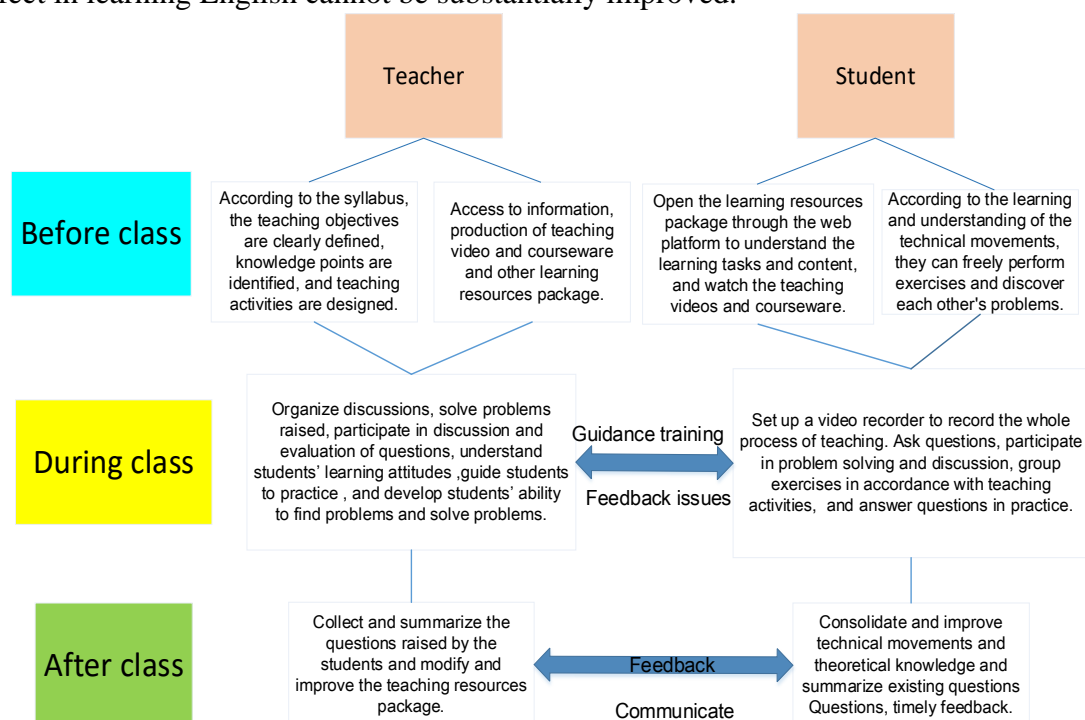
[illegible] in learning English cannot be substantially improved.

Teacher

Student

Before class

According to the syllabus, the teaching objectives are clearly defined, knowledge points are identified, and teaching activities are designed.

Access to information, production of teaching video and courseware and other learning resources package.

Open the learning resources package through the web platform to understand the learning tasks and content, and watch the teaching videos and courseware.

According to the learning and understanding of the technical movements, they can freely perform exercises and discover each other's problems.

During class

Organize discussions, solve problems raised, participate in discussion and evaluation of questions, understand students' learning attitudes ,guide students to practice , and develop students' ability to find problems and solve problems.

Guidance training

Feedback issues

Set up a video recorder to record the whole process of teaching. Ask questions, participate in problem solving and discussion, group exercises in accordance with teaching activities, and answer questions in practice.

After class

Collect and summarize the questions raised by the students and modify and improve the teaching resources package.

Feedback

Communicate

Consolidate and improve technical movements and theoretical knowledge and summarize existing questions Questions, timely feedback.